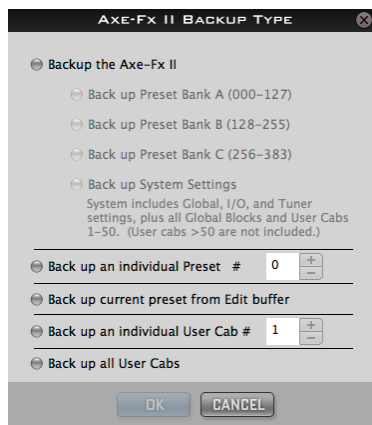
AXE-FX II BACKUP TYPE

Backup the Axe-Fx II

Back up Preset Bank A (000-127)

Back up Preset Bank B (128-255)

Back up Preset Bank C (256-383)

Back up System Settings
System includes Global, I/O, and Tuner settings, plus all Global Blocks and User Cabs 1-50. (User cabs >50 are not included.)

Back up an individual Preset # 0 + −

Back up current preset from Edit buffer

Back up an individual User Cab # 1 + −

Back up all User Cabs

OK CANCEL